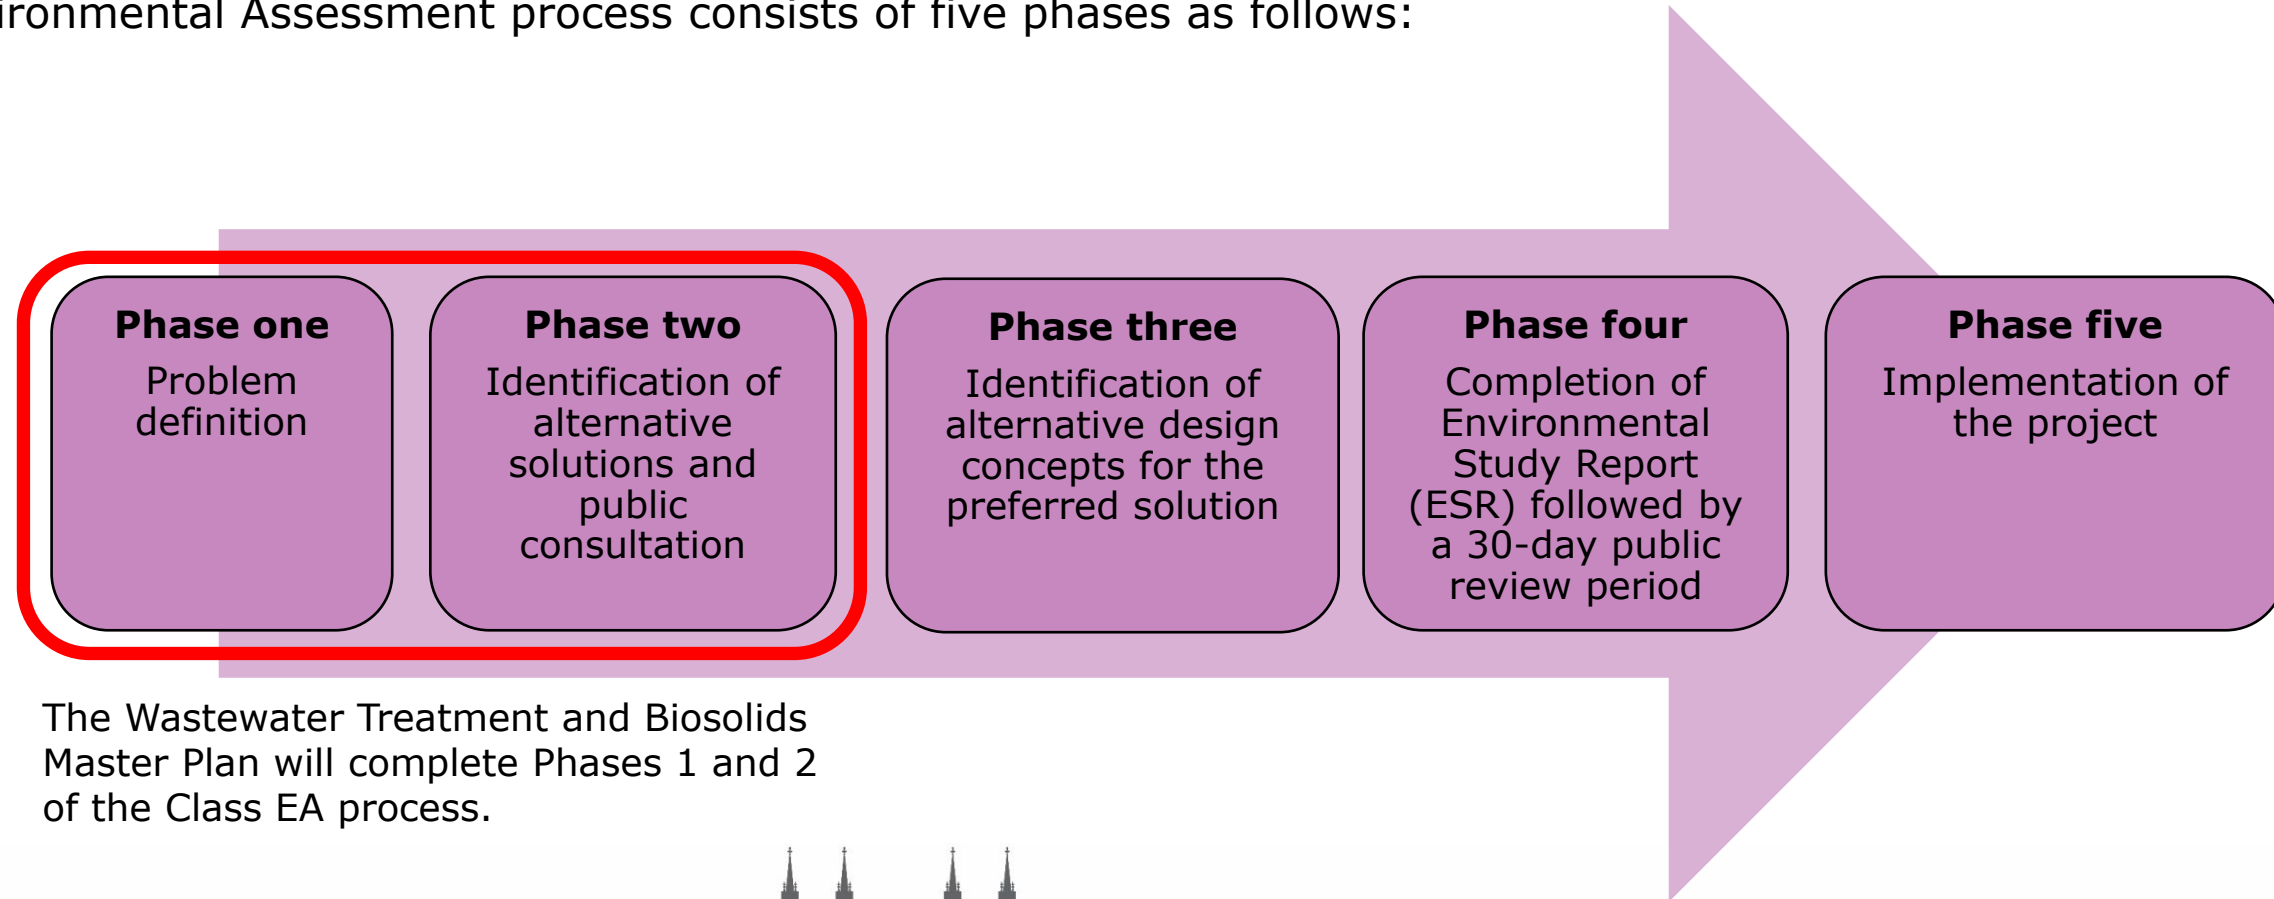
ironmental Assessment process consists of five phases as follows:

Phase one
Problem definition

Phase two
Identification of alternative solutions and public consultation

Phase three
Identification of alternative design concepts for the preferred solution

Phase four
Completion of Environmental Study Report (ESR) followed by a 30-day public review period

Phase five
Implementation of the project

The Wastewater Treatment and Biosolids Master Plan will complete Phases 1 and 2 of the Class EA process.